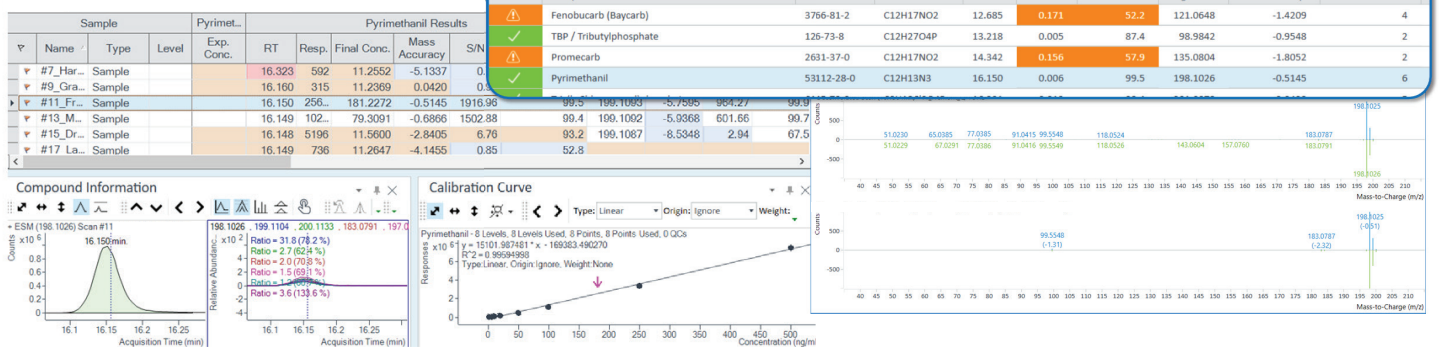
| | Sample | | | Pyrimet... | Pyrimethanil Results | | | | |
|---|---|---|---|---|---|---|---|---|---|
| | Name | Type | Level | Exp. Conc. | RT | Resp. | Final Conc. | Mass Accuracy | S/N |
| | #7_Har... | Sample | | | 16.323 | 592 | 11.2552 | -5.1337 | 0. |
| | #9_Gra... | Sample | | | 16.160 | 315 | 11.2369 | 0.0420 | 0. |
| | #11_Fr... | Sample | | | 16.150 | 256... | 181.2272 | -0.5145 | 1916.96 |
| | #13_M... | Sample | | | 16.149 | 102... | 79.3091 | -0.6866 | 1502.88 |
| | #15_Dr... | Sample | | | 16.148 | 5196 | 11.5600 | -2.8405 | 6.76 |
| | #17_La... | Sample | | | 16.149 | 736 | 11.2647 | -4.1455 | 0.85 |

99.5 199.1093 -5.7595 964.27 99.9
99.4 199.1092 -5.9368 601.66 99.7
93.2 199.1087 -8.5348 2.94 67.5
52.8

| | Fenobucarb (Baycarb) | 3766-81-2 | C12H17NO2 | 12.685 | 0.171 | 52.2 | 121.0648 | -1.4209 | 4 |
|---|---|---|---|---|---|---|---|---|---|
| | TBP / Tributylphosphate | 126-73-8 | C12H27O4P | 13.218 | 0.005 | 87.4 | 98.9842 | -0.9548 | 2 |
| | Promecarb | 2631-37-0 | C12H17NO2 | 14.342 | 0.156 | 57.9 | 135.0804 | -1.8052 | 2 |
| | Pyrimethanil | 53112-28-0 | C12H13N3 | 16.150 | 0.006 | 99.5 | 198.1026 | -0.5145 | 6 |

Compound Information
+ ESM (198.1026) Scan #11
x10 6
16.150 min.
Counts
16.1 16.15 16.2 16.25
Acquisition Time (min)
198.1026 , 199.1104 , 200.1133 , 183.0791 , 197.0
x10 2
Ratio = 31.8 (78.2 %)
Ratio = 2.7 (62.4 %)
Ratio = 2.0 (70.8 %)
Ratio = 1.5 (69.1 %)
Ratio = 1.2 (60.9 %)
Ratio = 3.6 (133.6 %)
Relative Abundance
16.1 16.15 16.2 16.25
Acquisition Time (min)

Calibration Curve
Type: Linear Origin: Ignore Weight:
Pyrimethanil - 8 Levels, 8 Levels Used, 8 Points, 8 Points Used, 0 QCs
y = 15101.987481 * x - 169383.490270
R^2 = 0.99594998
Type:Linear, Origin:Ignore, Weight:None
x10 6
Responses
0 50 100 150 200 250 300 350 400 450 500
Concentration (ng/ml)

Counts
51.0230 65.0385 77.0385 91.0415 99.5548 118.0524 183.0787 198.1025
51.0229 67.0291 77.0386 91.0416 99.5549 118.0526 143.0604 157.0760 183.0791 198.1026
40 45 50 55 60 65 70 75 80 85 90 95 100 105 110 115 120 125 130 135 140 145 150 155 160 165 170 175 180 185 190 195 200 205 210
Mass-to-Charge (m/z)

Counts
99.5548 (-1.31)
183.0787 (-2.32)
198.1025 (-0.51)
40 45 50 55 60 65 70 75 80 85 90 95 100 105 110 115 120 125 130 135 140 145 150 155 160 165 170 175 180 185 190 195 200 205 210
Mass-to-Charge (m/z)